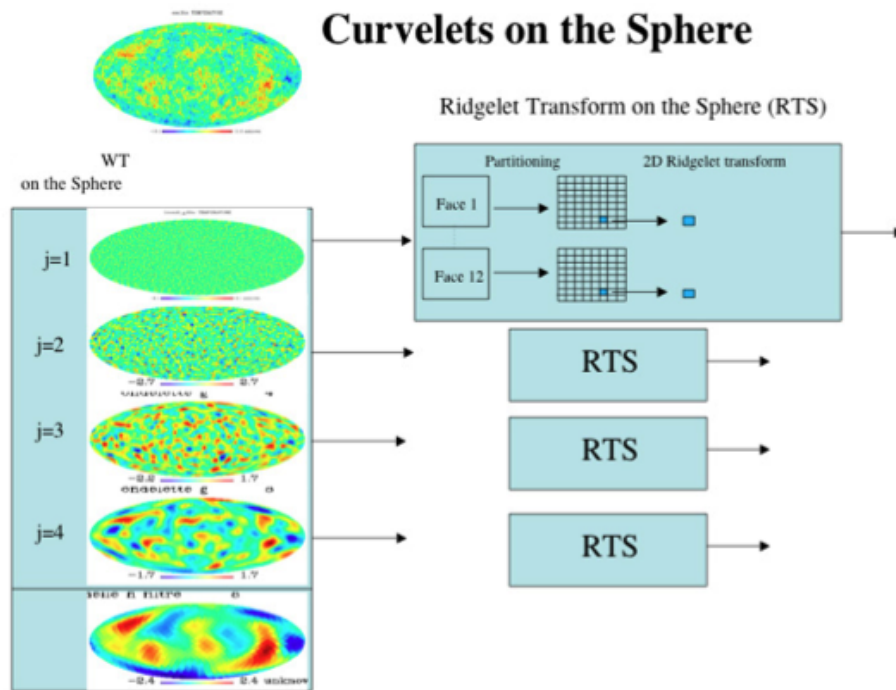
Curvelets on the Sphere

Ridgelet Transform on the Sphere (RTS)

WT
on the Sphere

Partitioning

2D Ridgelet transform

Face 1

Face 12

j=1

j=2

−2.7

2.7

ondelette

j=3

−2.2

1.7

ondelette

j=4

−1.7

1.7

−2.4

2.4 unknow

RTS

RTS

RTS